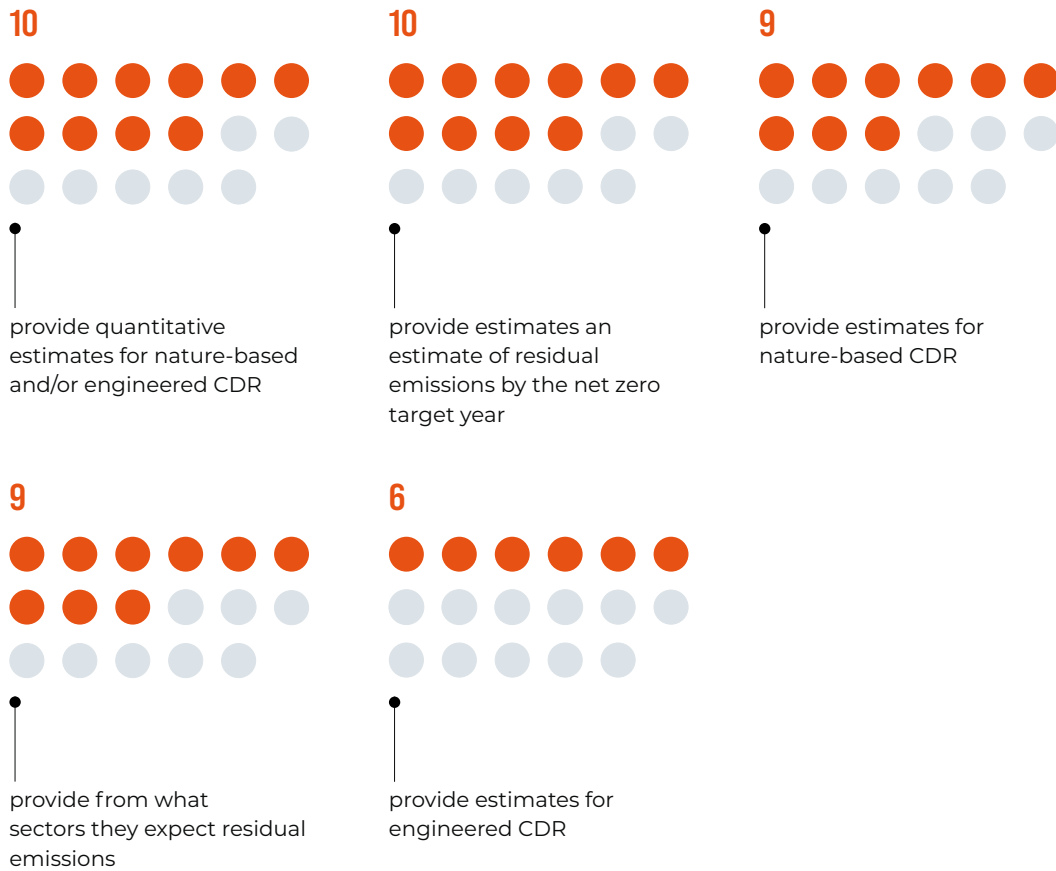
10

provide quantitative estimates for nature-based and/or engineered CDR

10

provide estimates an estimate of residual emissions by the net zero target year

9

provide estimates for nature-based CDR

9

provide from what sectors they expect residual emissions

6

provide estimates for engineered CDR